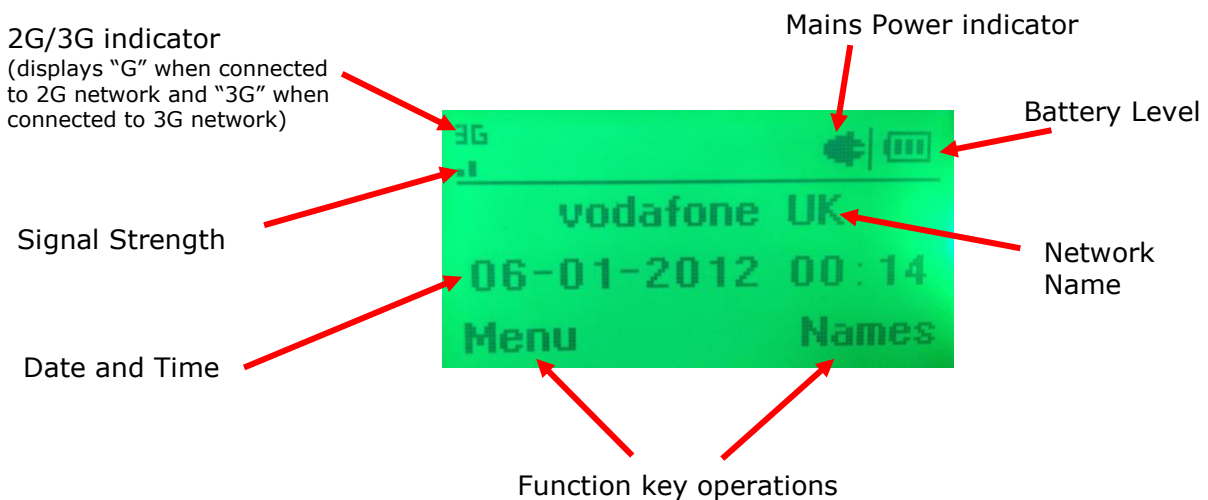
2G/3G indicator
(displays "G" when connected to 2G network and "3G" when connected to 3G network)

Mains Power indicator

Battery Level

3G

vodafone UK

06-01-2012 00:14

Menu

Names

Signal Strength

Network Name

Date and Time

Function key operations